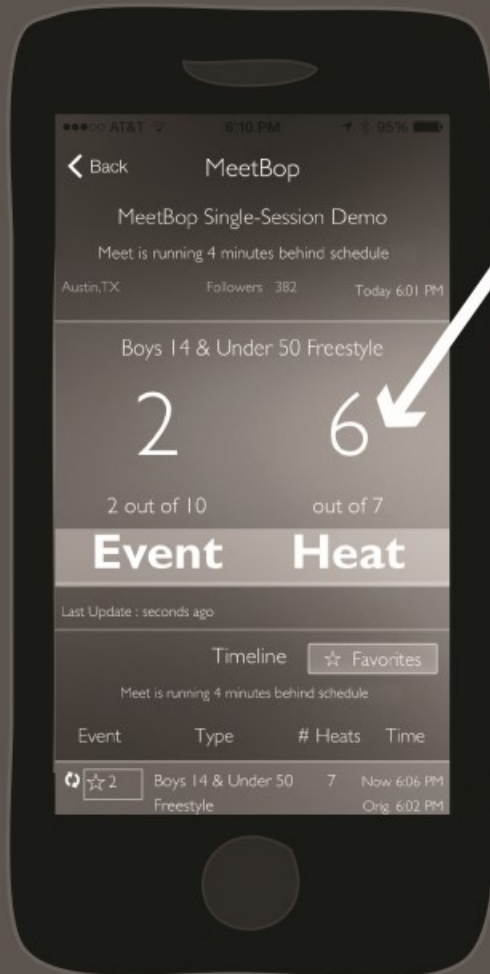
●●●○○ AT&T 6:10 PM 95%

Back MeetBop

MeetBop Single-Session Demo

Meet is running 4 minutes behind schedule

Austin,TX Followers 382 Today 6:01 PM

Boys 14 & Under 50 Freestyle

2 6

2 out of 10 out of 7

Event Heat

Last Update : seconds ago

Timeline ☆ Favorites

Meet is running 4 minutes behind schedule

| Event | Type | # Heats | Time |
|---|---|---|---|
| ☆2 | Boys 14 & Under 50 Freestyle | 7 | Now 6:06 PM Orig. 6:02 PM |